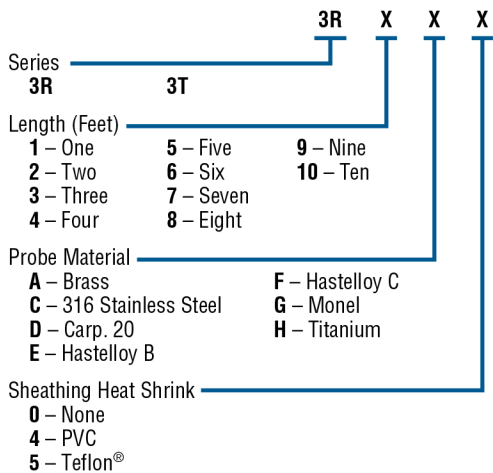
3R X X X

Series
3R 3T

Length (Feet)
1 – One
2 – Two
3 – Three
4 – Four
5 – Five
6 – Six
7 – Seven
8 – Eight
9 – Nine
10 – Ten

Probe Material
A – Brass
C – 316 Stainless Steel
D – Carp. 20
E – Hastelloy B
F – Hastelloy C
G – Monel
H – Titanium

Sheathing Heat Shrink
0 – None
4 – PVC
5 – Teflon®